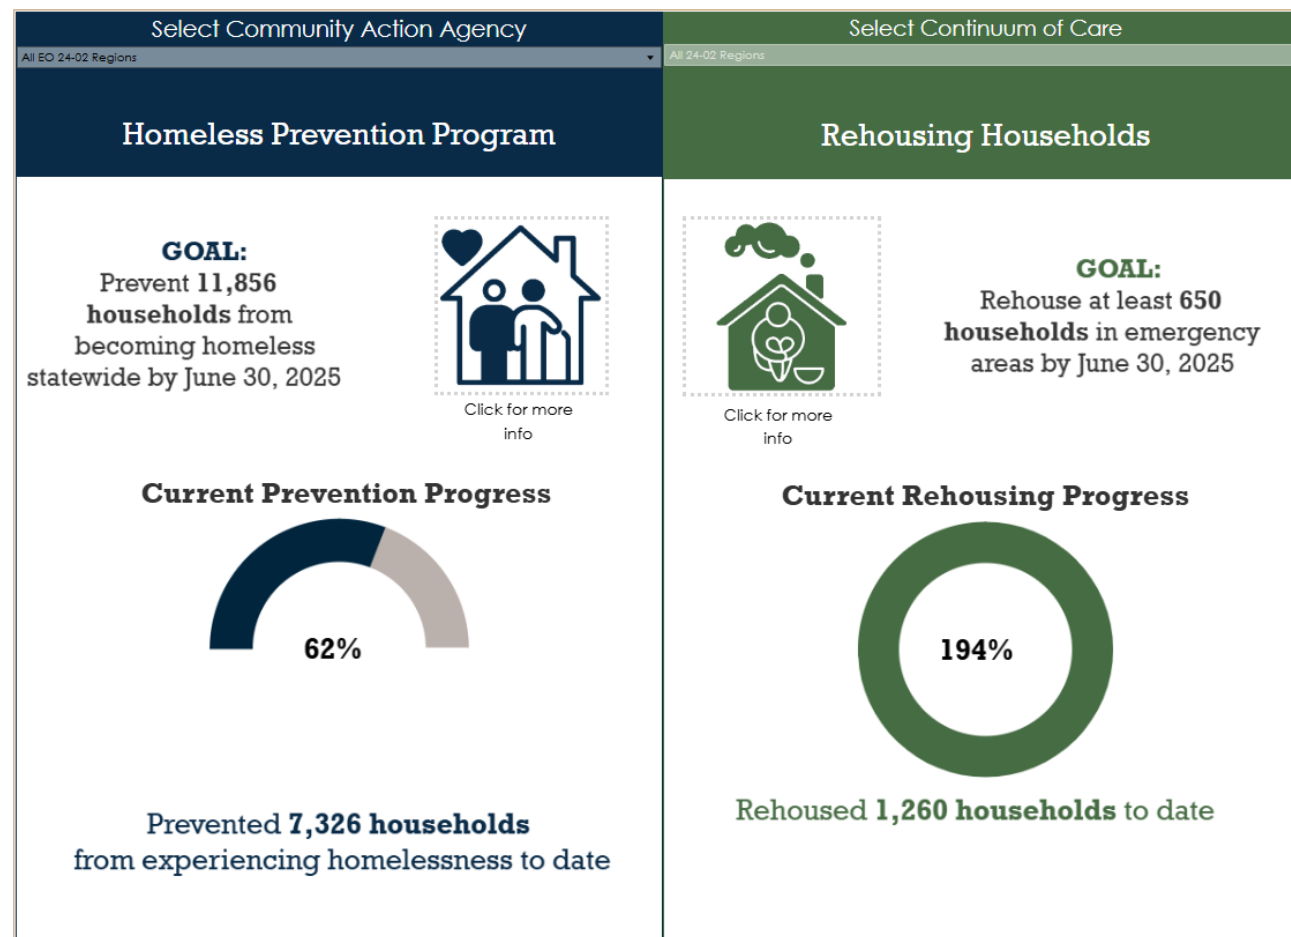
Select Community Action Agency

All EO 24-02 Regions

Homeless Prevention Program

GOAL:
Prevent 11,856 households from becoming homeless statewide by June 30, 2025

Click for more info

Current Prevention Progress

62%

Prevented 7,326 households from experiencing homelessness to date

Select Continuum of Care

All 24-02 Regions

Rehousing Households

Click for more info

GOAL:
Rehouse at least 650 households in emergency areas by June 30, 2025

Current Rehousing Progress

194%

Rehoused 1,260 households to date